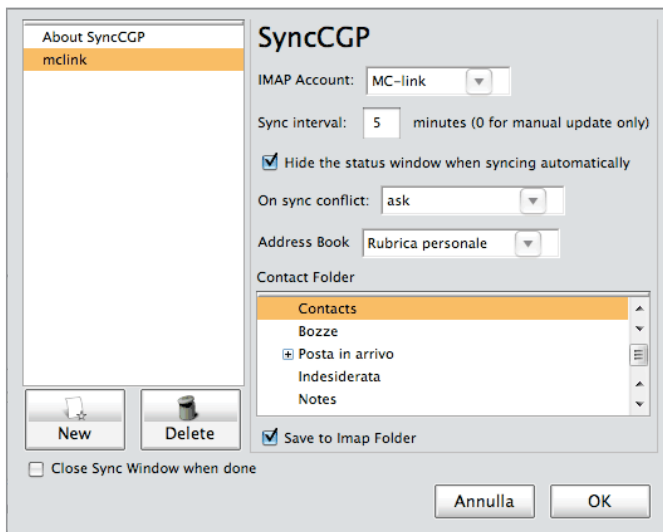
About SyncCGP
mclink

New
Delete

Close Sync Window when done

SyncCGP

IMAP Account: MC-link

Sync interval: 5 minutes (0 for manual update only)

Hide the status window when syncing automatically

On sync conflict: ask

Address Book Rubrica personale

Contact Folder

Contacts
Bozze
Posta in arrivo
Indesiderata
Notes

Save to Imap Folder

Annulla
OK